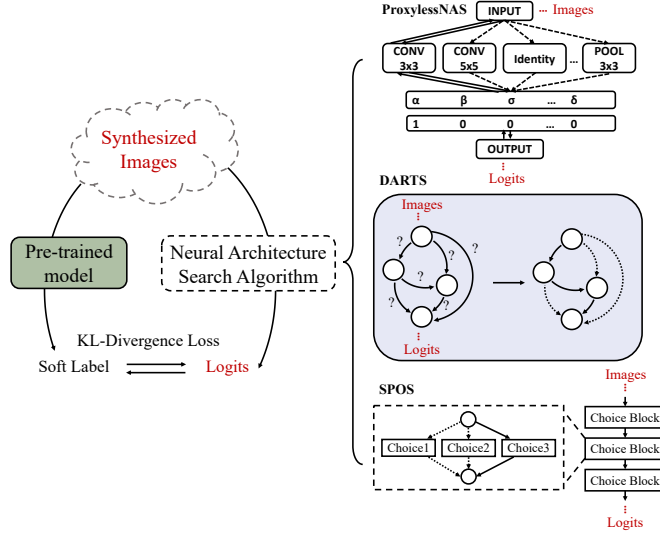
Synthesized Images

Pre-trained model

Neural Architecture Search Algorithm

KL-Divergence Loss

Soft Label

Logits

ProxylessNAS

INPUT

Images

CONV 3x3

CONV 5x5

Identity

...

POOL 3x3

α β σ ... δ

1 0 0 ... 0

OUTPUT

Logits

DARTS

Images

?

?

?

?

?

?

Logits

SPOS

Choice1

Choice2

Choice3

Images

Choice Block

Choice Block

Choice Block

Logits